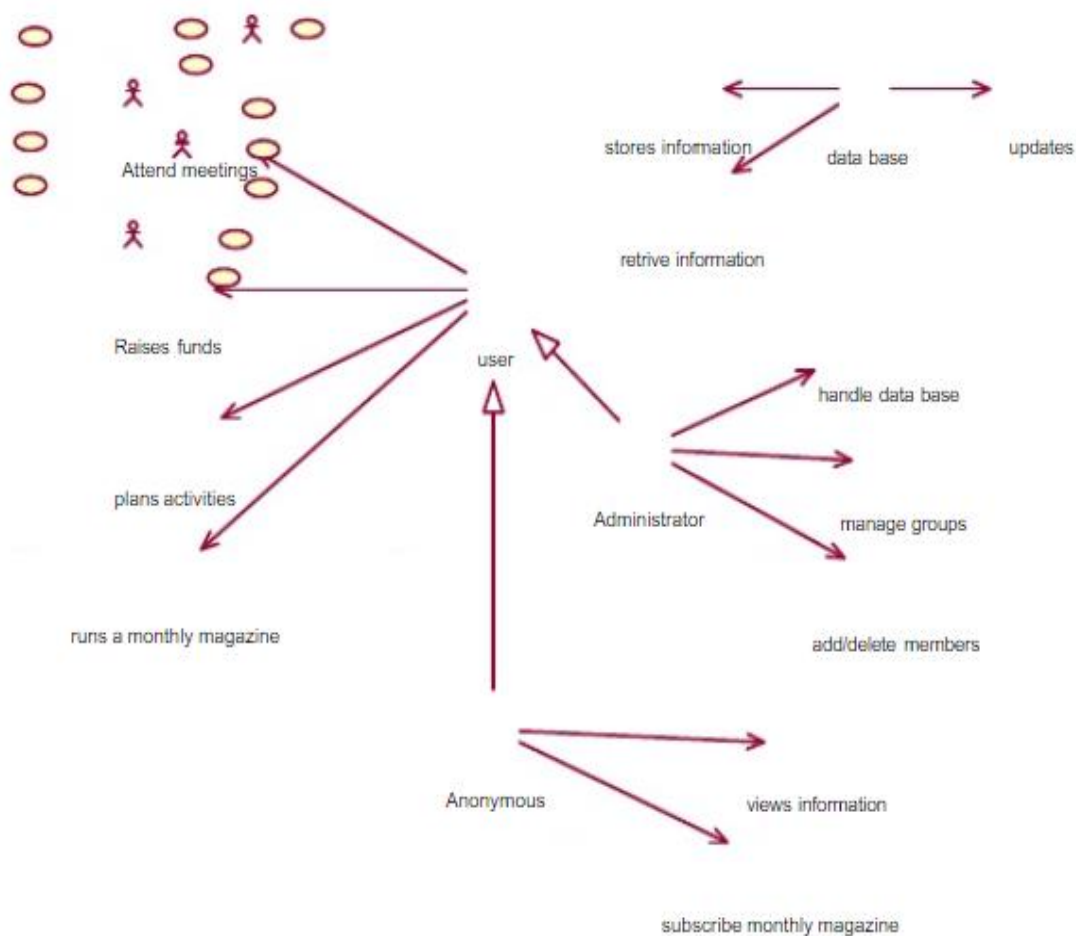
stores information

data base

updates

Attend meetings

retrive information

Raises funds

user

handle data base

plans activities

Administrator

manage groups

runs a monthly magazine

add/delete members

Anonymous

views information

subscribe monthly magazine